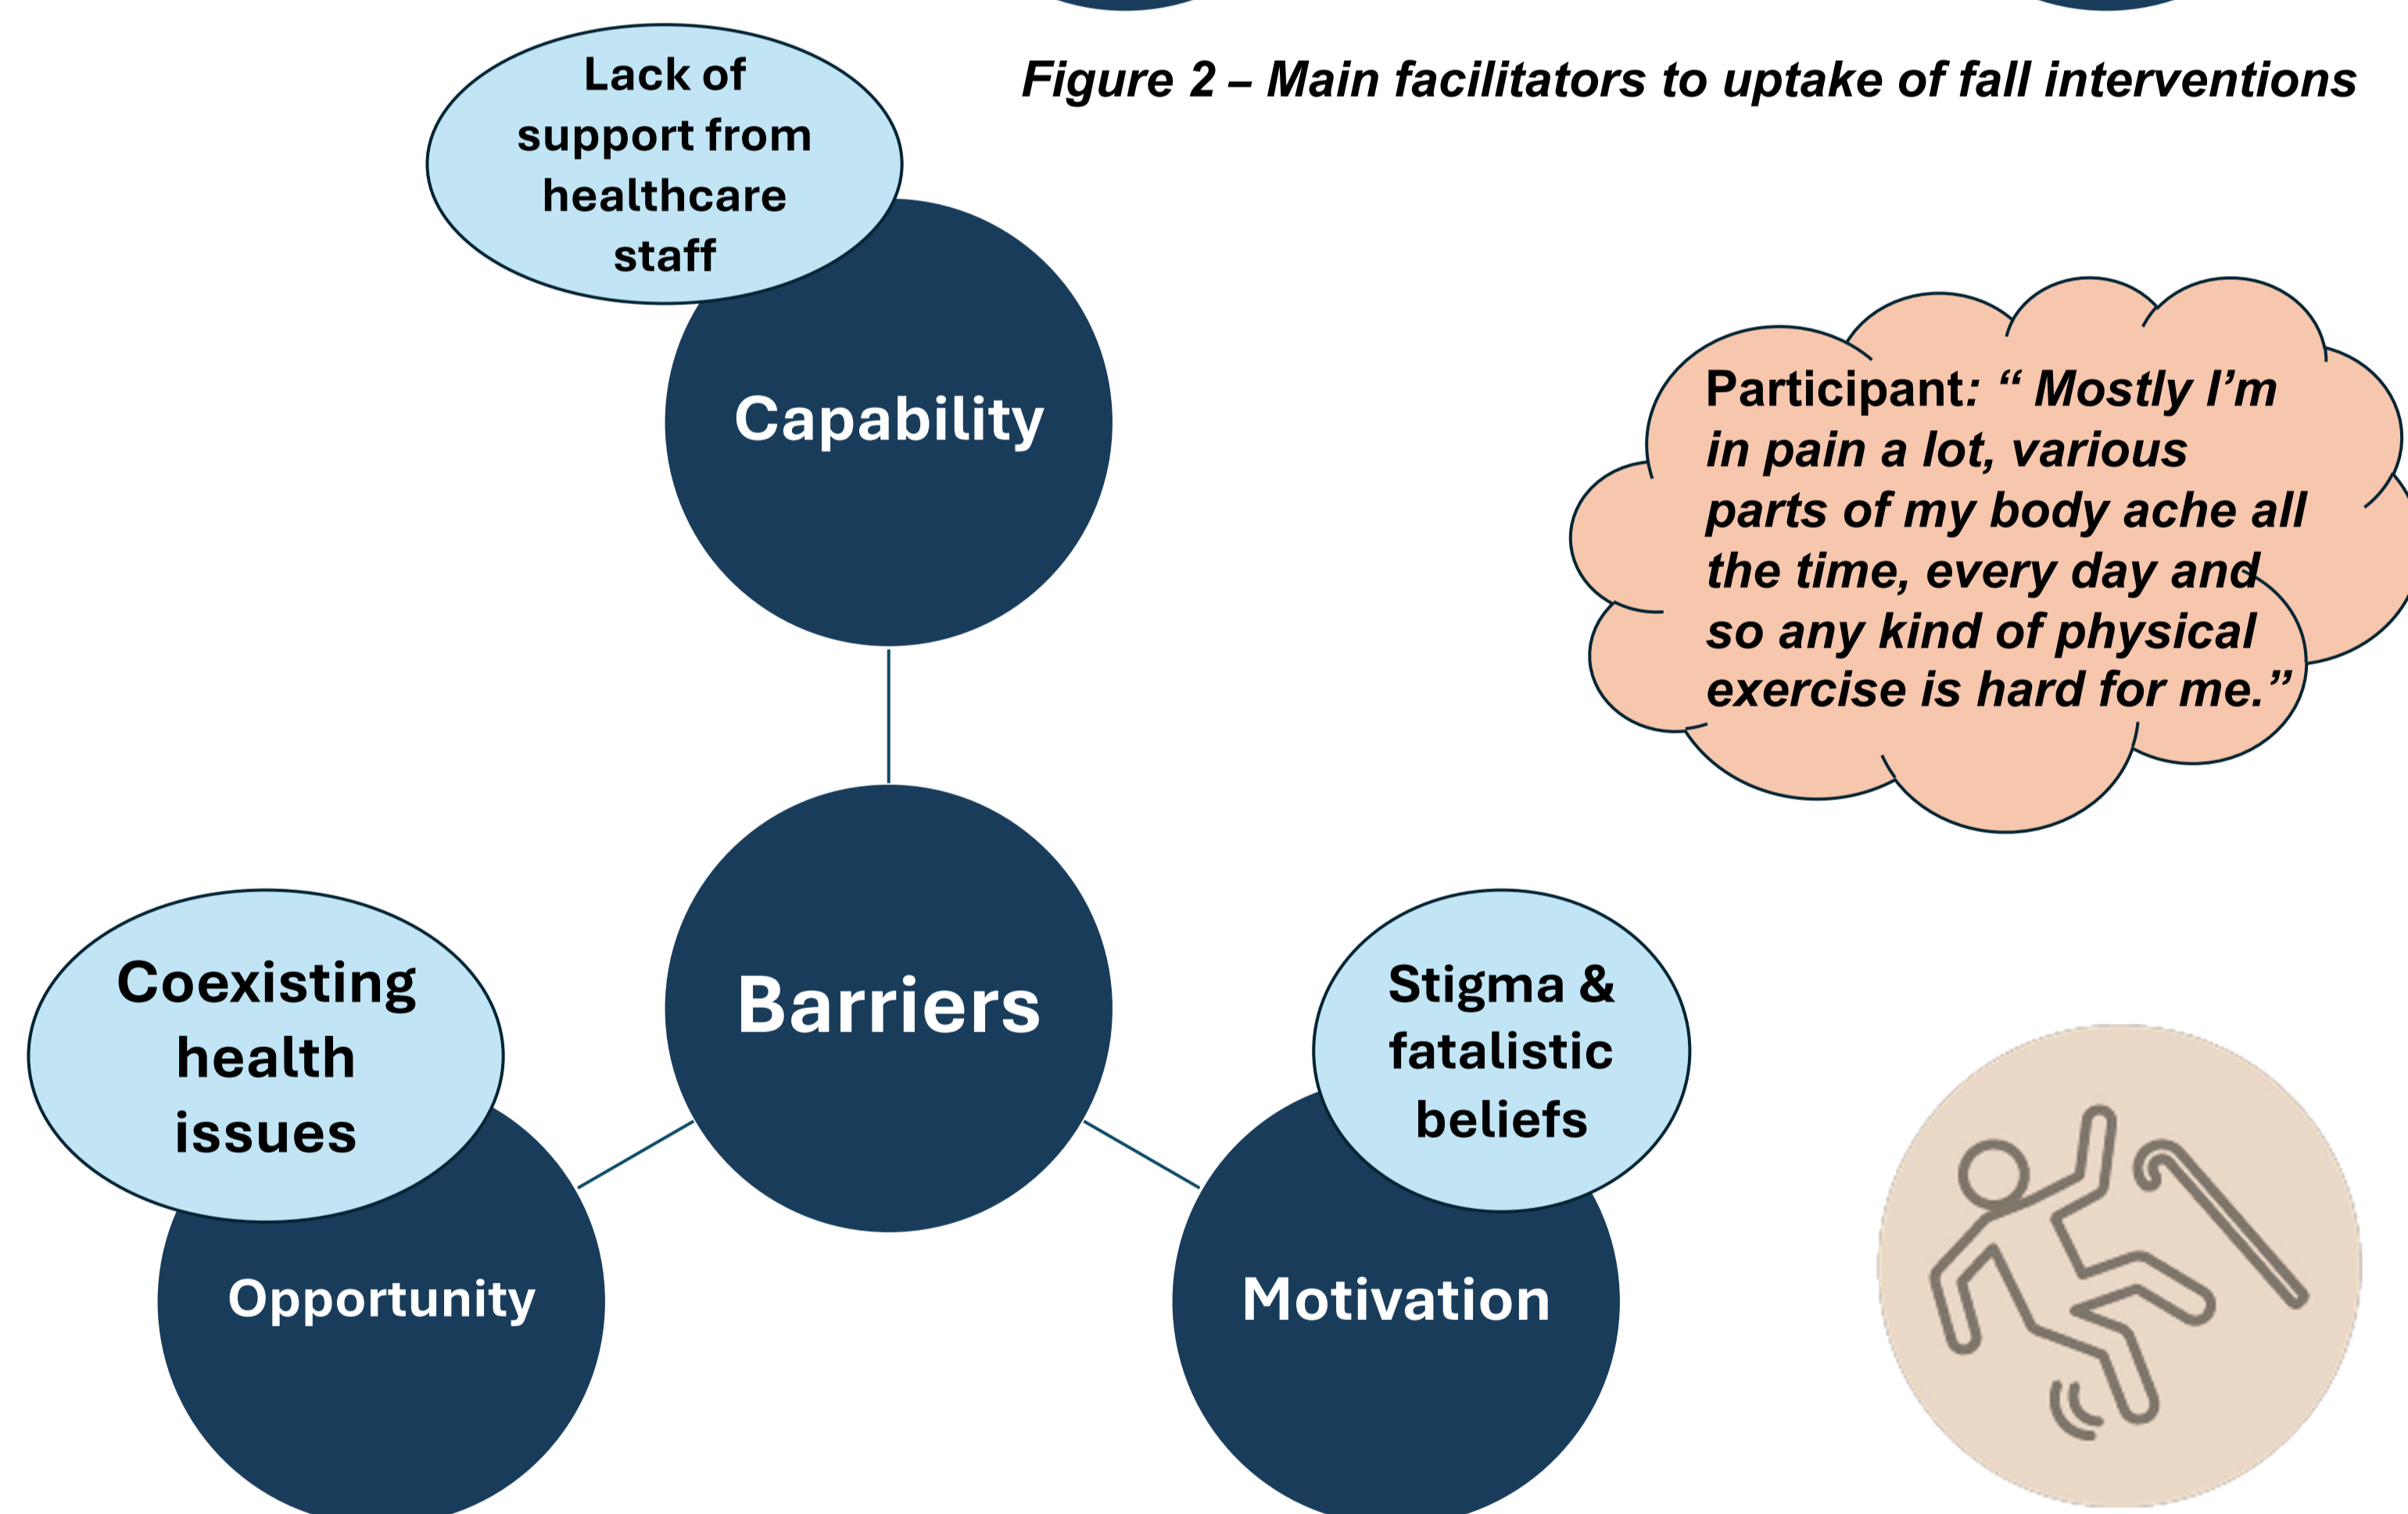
Figure 2 – Main facilitators to uptake of fall interventions

Lack of support from healthcare staff

Capability

Participant: " Mostly I'm in pain a lot, various parts of my body ache all the time, every day and so any kind of physical exercise is hard for me."

Barriers

Coexisting health issues

Opportunity

Stigma & fatalistic beliefs

Motivation